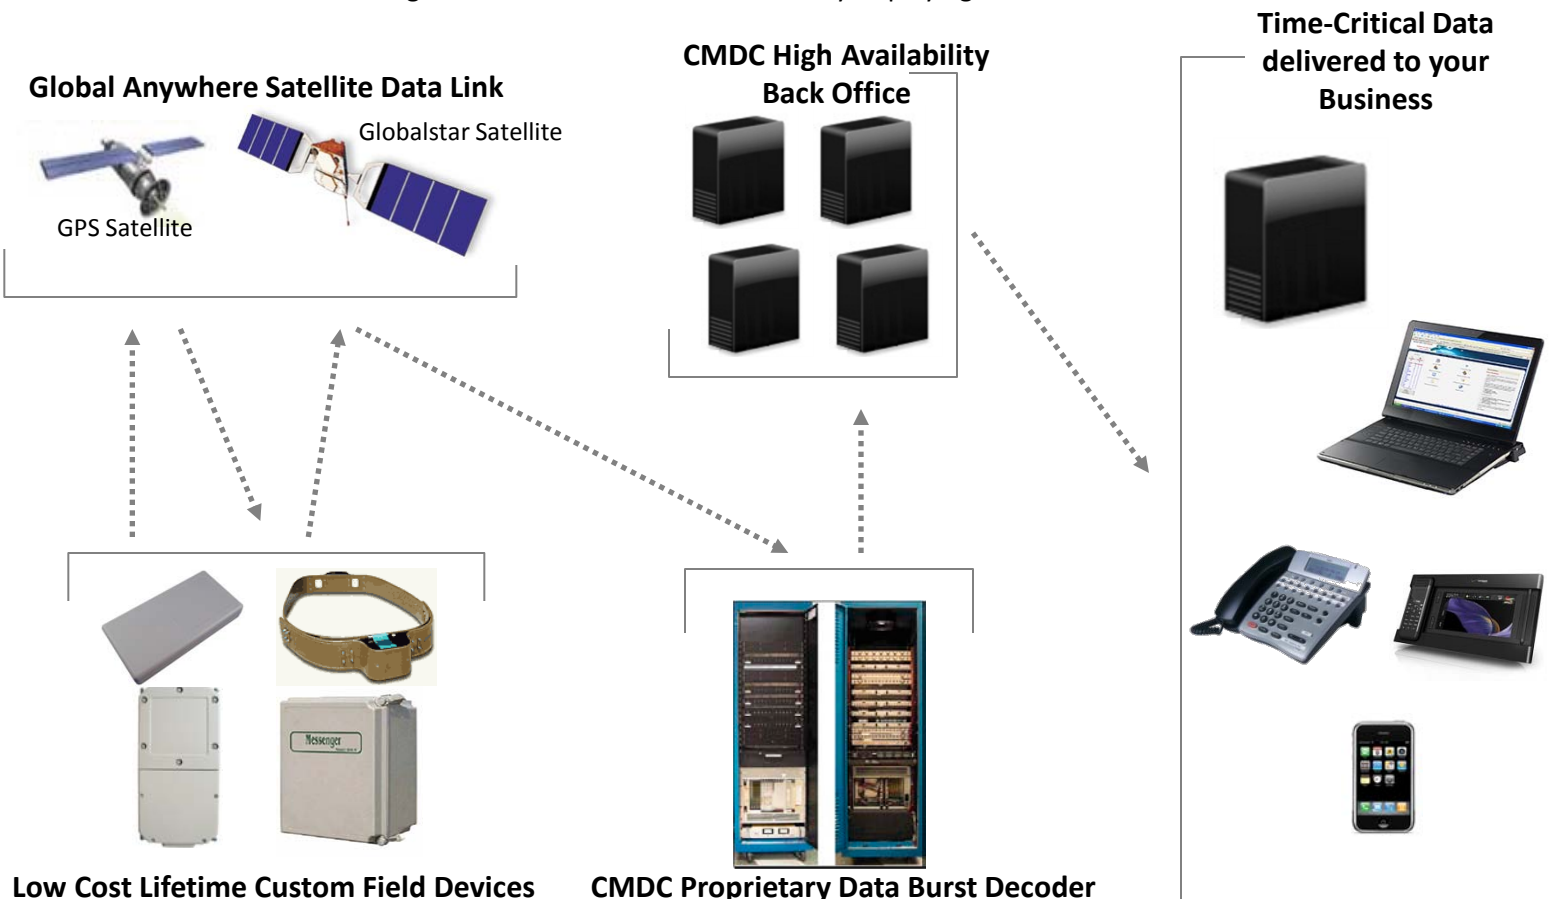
Global Anywhere Satellite Data Link

Globalstar Satellite

GPS Satellite

CMDC High Availability Back Office

Time-Critical Data delivered to your Business

Messenger

Low Cost Lifetime Custom Field Devices

CMDC Proprietary Data Burst Decoder